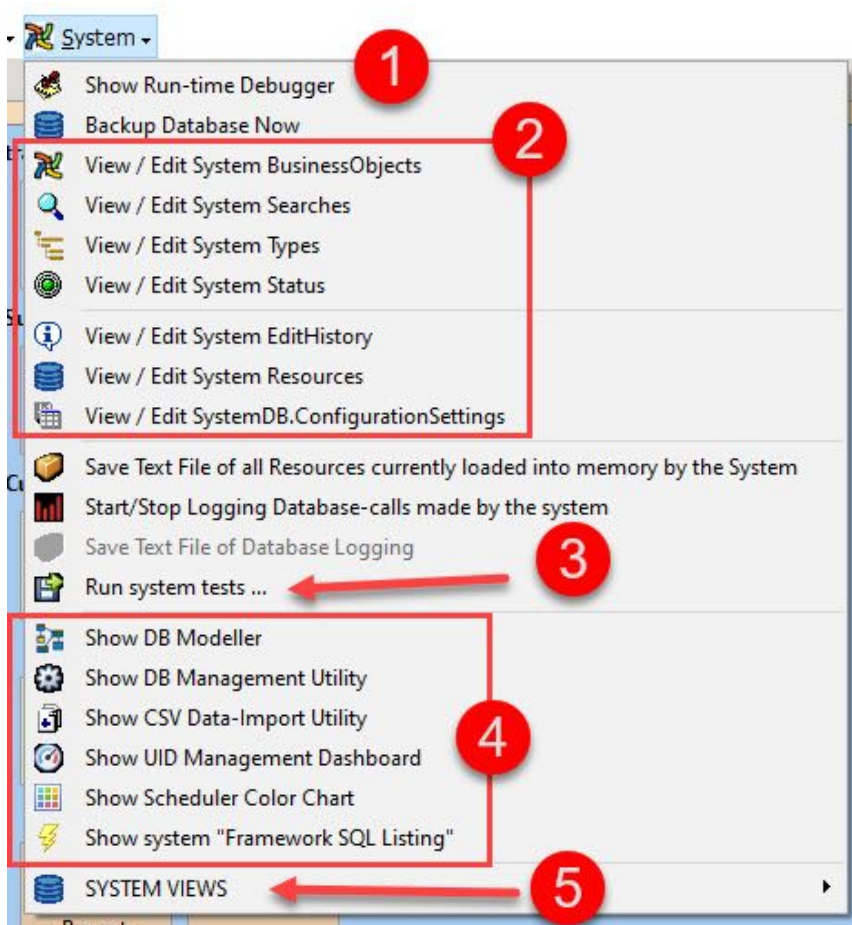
System

Show Run-time Debugger
Backup Database Now
View / Edit System BusinessObjects
View / Edit System Searches
View / Edit System Types
View / Edit System Status
View / Edit System EditHistory
View / Edit System Resources
View / Edit SystemDB.ConfigurationSettings
Save Text File of all Resources currently loaded into memory by the System
Start/Stop Logging Database-calls made by the system
Save Text File of Database Logging
Run system tests ...
Show DB Modeller
Show DB Management Utility
Show CSV Data-Import Utility
Show UID Management Dashboard
Show Scheduler Color Chart
Show system "Framework SQL Listing"
SYSTEM VIEWS

1
2
3
4
5